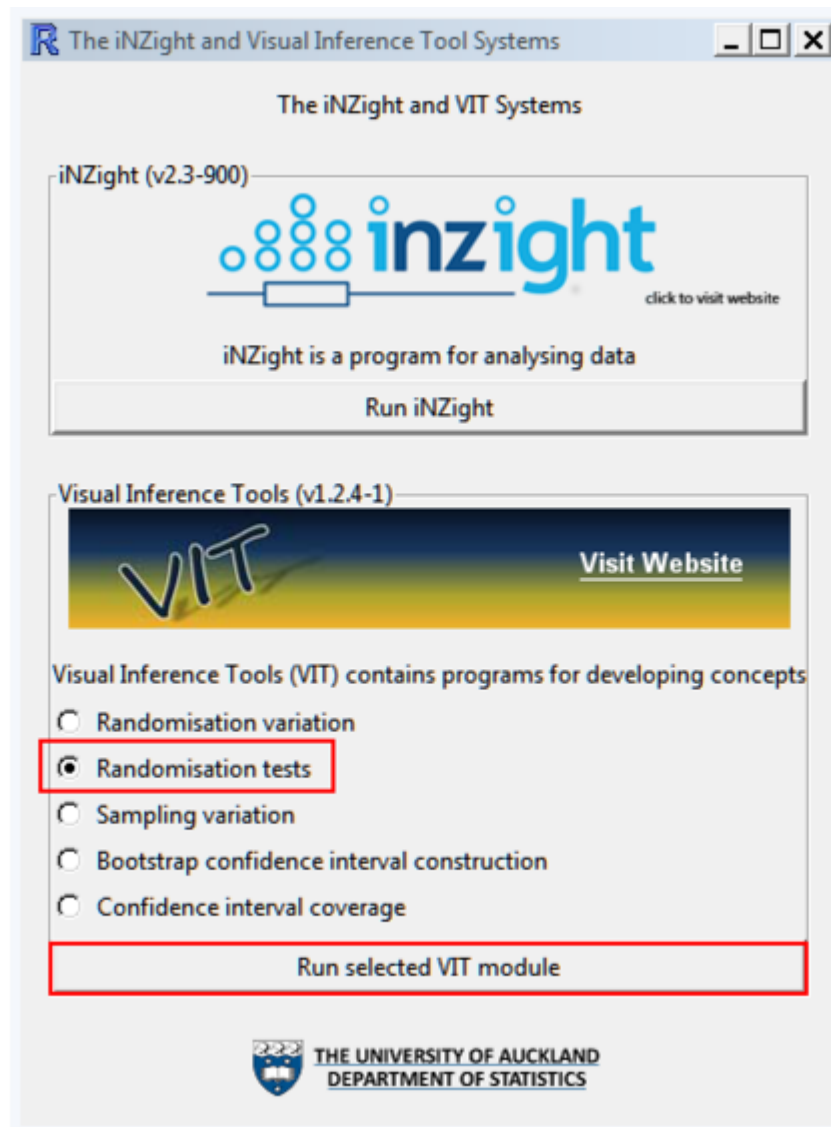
R The iNZight and Visual Inference Tool Systems

The iNZight and VIT Systems

iNZight (v2.3-900)

inzight

click to visit website

iNZight is a program for analysing data

Run iNZight

Visual Inference Tools (v1.2.4-1)

VIT

Visit Website

Visual Inference Tools (VIT) contains programs for developing concepts

Randomisation variation

Randomisation tests

Sampling variation

Bootstrap confidence interval construction

Confidence interval coverage

Run selected VIT module

THE UNIVERSITY OF AUCKLAND
DEPARTMENT OF STATISTICS